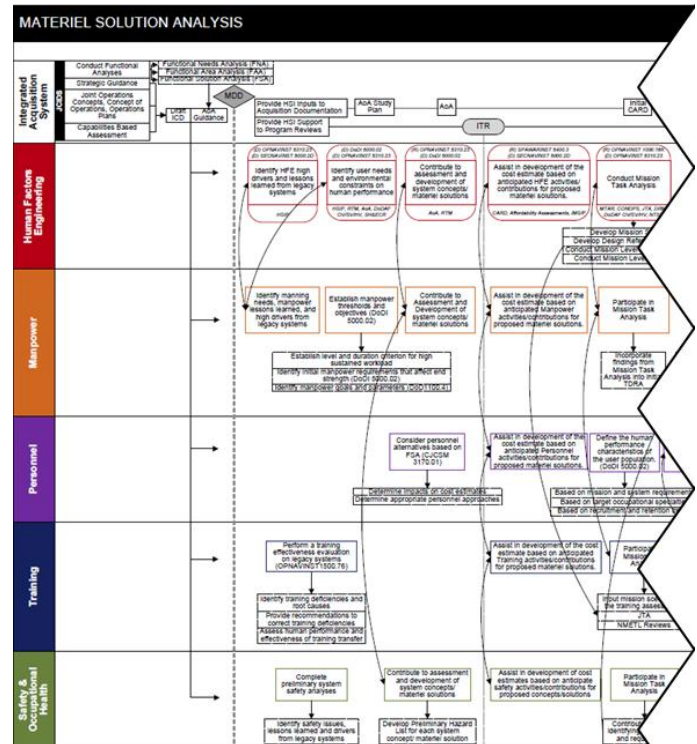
MATERIEL SOLUTION ANALYSIS

Integrated Acquisition System

JCIDS

Conduct Functional Analyses

Strategic Guidance

Joint Operations Concepts, Concept of Operations, Operations Plans

Capabilities Based Assessment

Functional Needs Analysis (FNA)

Functional Area Analysis (FAA)

Functional Solution Analysis (FSA)

Draft ICD

AoA Guidance

MDD

Provide HSI inputs to Acquisition Documentation

Provide HSI Support to Program Reviews

AoA Study Plan

AoA

Initial CARD

ITR

Human Factors Engineering

Identify HFE high drivers and lessons learned from legacy systems

Identify user needs and environmental constraints on human performance

Contribute to assessment and development of system concepts/ materiel solutions

Assist in development of the cost estimate based on anticipated HFE activities/ contributions for proposed materiel solutions.

Conduct Mission Task Analysis

Develop Mission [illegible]

Develop Design Ref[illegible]

Conduct Mission Level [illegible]

Conduct Mission Leve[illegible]

Manpower

Identify manning needs, manpower lessons learned, and high drivers from legacy systems

Establish manpower thresholds and objectives (DoDI 5000.02)

Contribute to Assessment and Development of system concepts/ materiel solutions

Assist in development of the cost estimate based on anticipated Manpower activities/contributions for proposed materiel solutions.

Participate in Mission Task Analysis

Establish level and duration criterion for high sustained workload

Identify initial manpower requirements that affect end strength (DoDI 5000.02)

Identify manpower goals and parameters (DoDI 1100.4)

Incorporate findings from Mission Task Analysis into Init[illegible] TDRA

Personnel

Consider personnel alternatives based on FSA (CJCSM 3170.01)

Assist in development of the cost estimate based on anticipated Personnel activities/contributions for proposed materiel solutions.

Define the human performance characteristics of the user population (DoDI 5000.02)

Determine impacts on cost estimates

Determine appropriate personnel approaches

Based on mission and system requireme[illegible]

Based on target occupational specialt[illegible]

Based on recruitment and retention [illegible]

Training

Perform a training effectiveness evaluation on legacy systems (OPNAVINST1500.76)

Assist in development of the cost estimate based on anticipated Training activities/contributions for proposed materiel solutions.

Particip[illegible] Missio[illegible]

Identify training deficiencies and root causes

Provide recommendations to correct training deficiencies

Assess human performance and effectiveness of training transfer

Input mission sc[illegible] the training assess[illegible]

JTA

NMETL Reviews

Safety & Occupational Health

Complete preliminary system safety analyses

Contribute to assessment and development of system concepts/ materiel solutions

Assist in development of cost estimates based on anticipate safety activities/contributions for proposed concepts/solutions

Participate in Mission Task Analysis

Identify safety issues, lessons learned and drivers from legacy systems

Develop Preliminary Hazard List for each system concept/ materiel solution

Contribu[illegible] Identifying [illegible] and req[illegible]